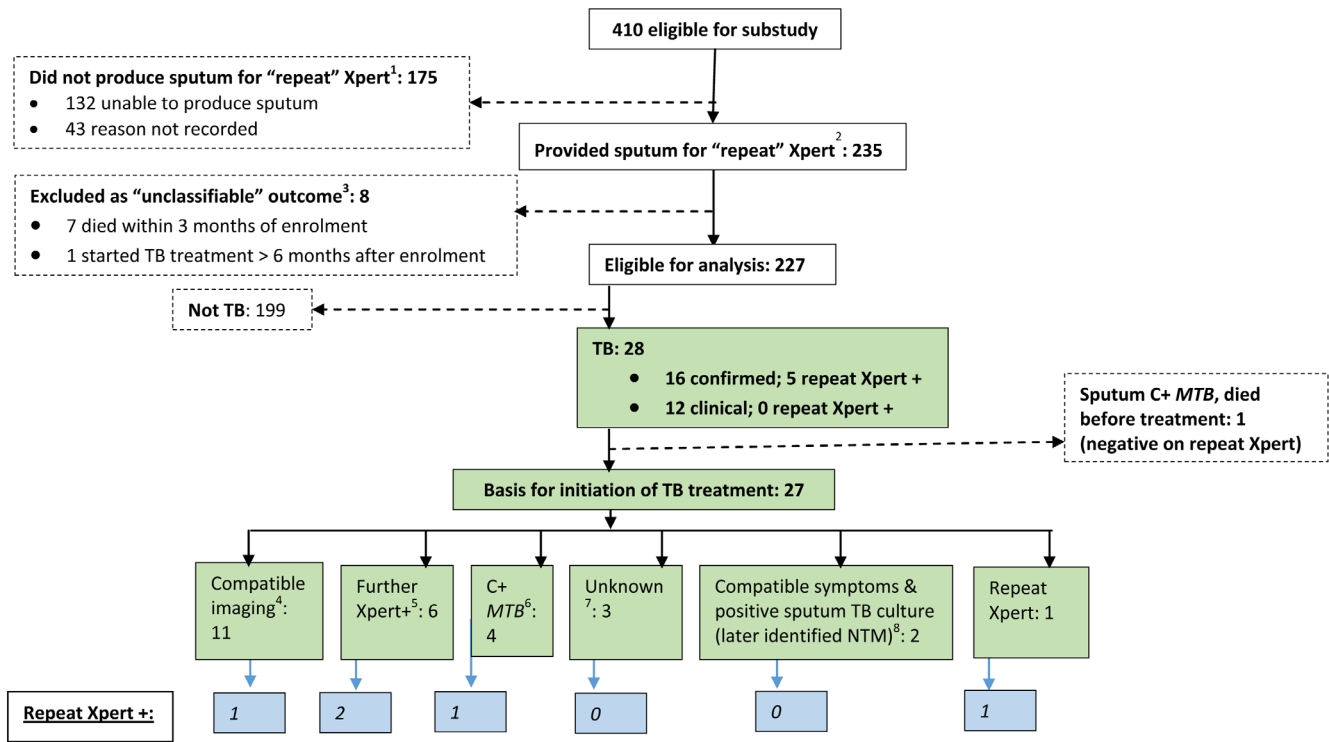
410 eligible for substudy

Did not produce sputum for "repeat" Xpert$^1$: 175
- 132 unable to produce sputum
- 43 reason not recorded

Provided sputum for "repeat" Xpert$^2$: 235

Excluded as "unclassifiable" outcome$^3$: 8
- 7 died within 3 months of enrolment
- 1 started TB treatment > 6 months after enrolment

Eligible for analysis: 227

Not TB: 199

TB: 28
- 16 confirmed; 5 repeat Xpert +
- 12 clinical; 0 repeat Xpert +

Sputum C+ *MTB*, died before treatment: 1 (negative on repeat Xpert)

Basis for initiation of TB treatment: 27

Compatible imaging$^4$: 11

Further Xpert+$^5$: 6

C+ *MTB*$^6$: 4

Unknown $^7$: 3

Compatible symptoms & positive sputum TB culture (later identified NTM)$^8$: 2

Repeat Xpert: 1

Repeat Xpert +:

1

2

1

0

0

1